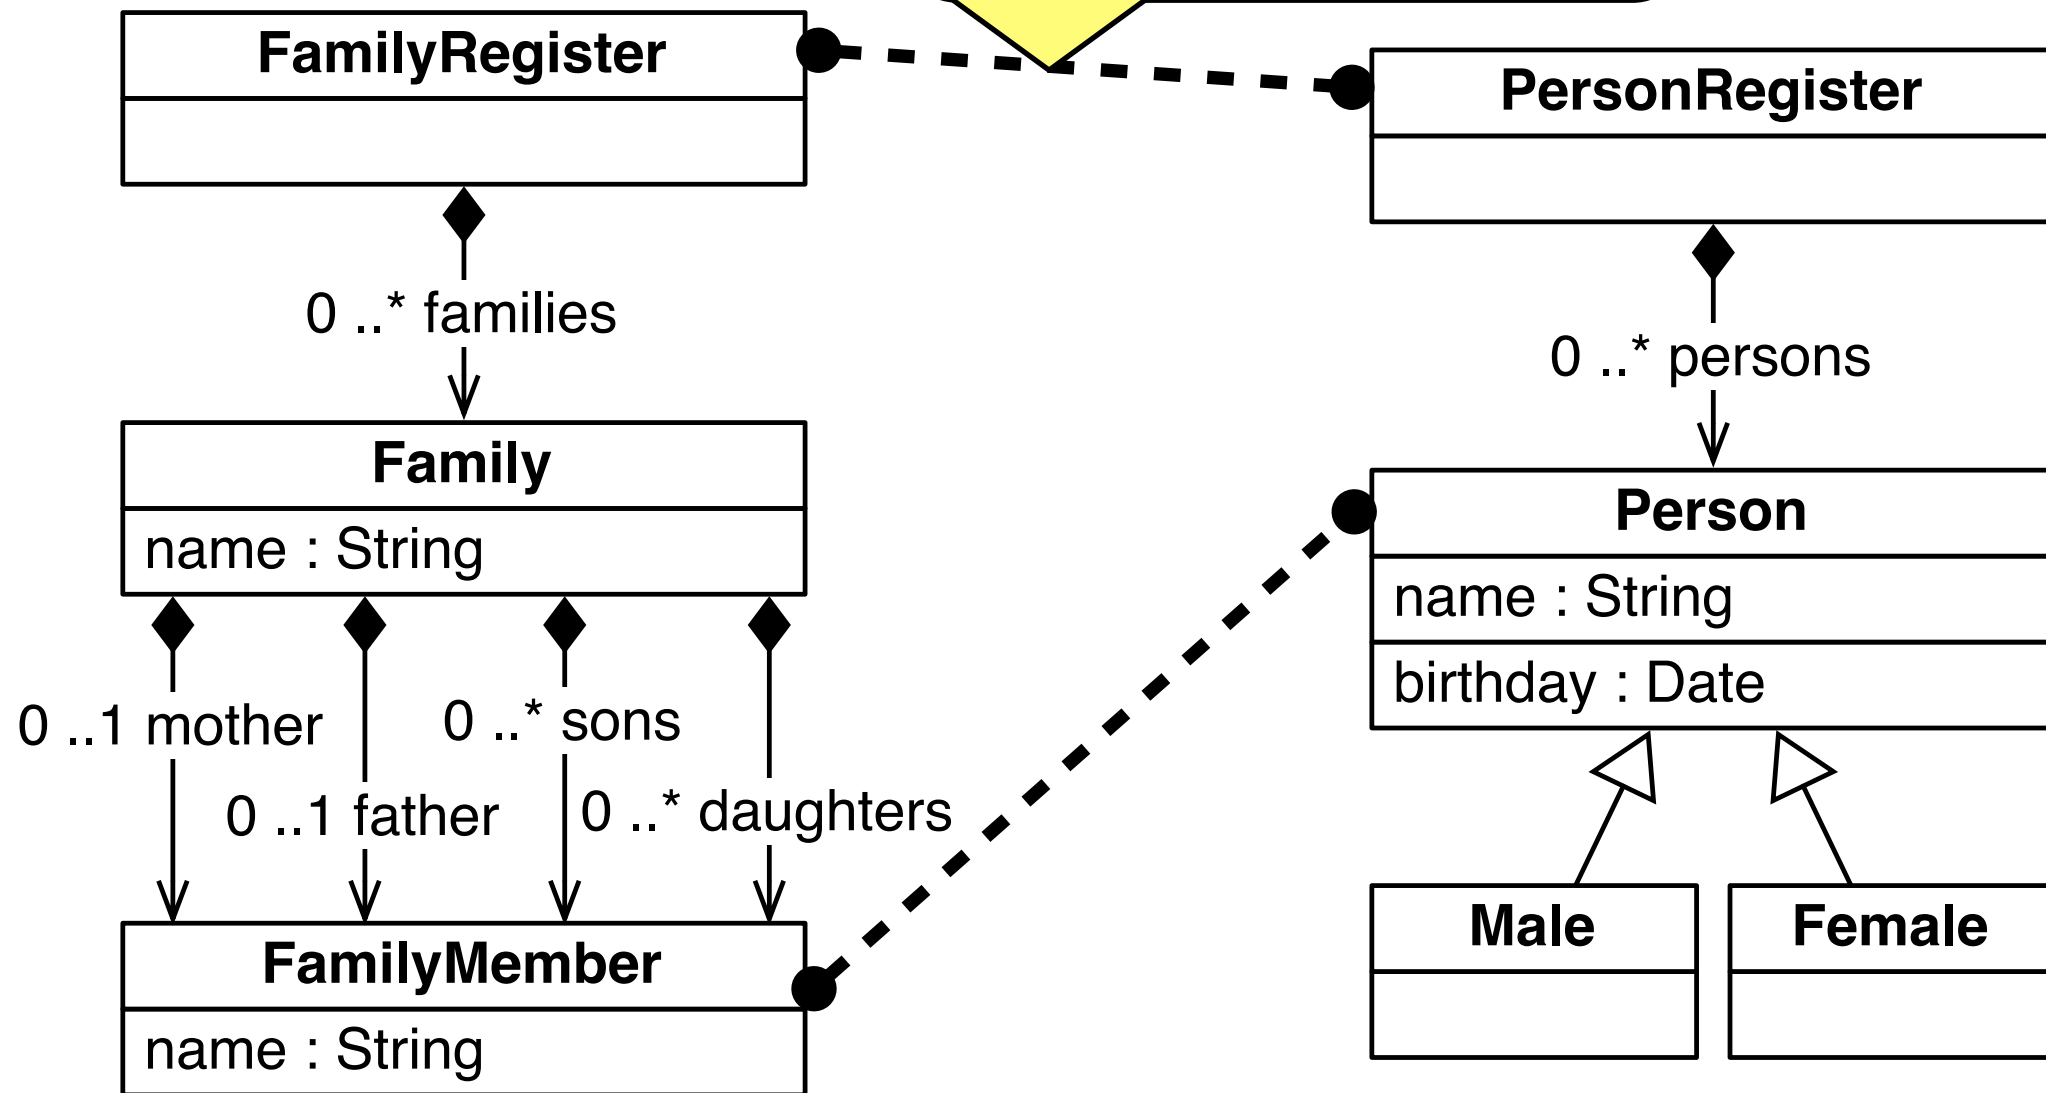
FamilyRegister

0 ..* families

Family

name : String

0 ..1 mother

0 ..1 father

0 ..* sons

0 ..* daughters

FamilyMember

name : String

PersonRegister

0 ..* persons

Person

name : String

birthday : Date

Male

Female